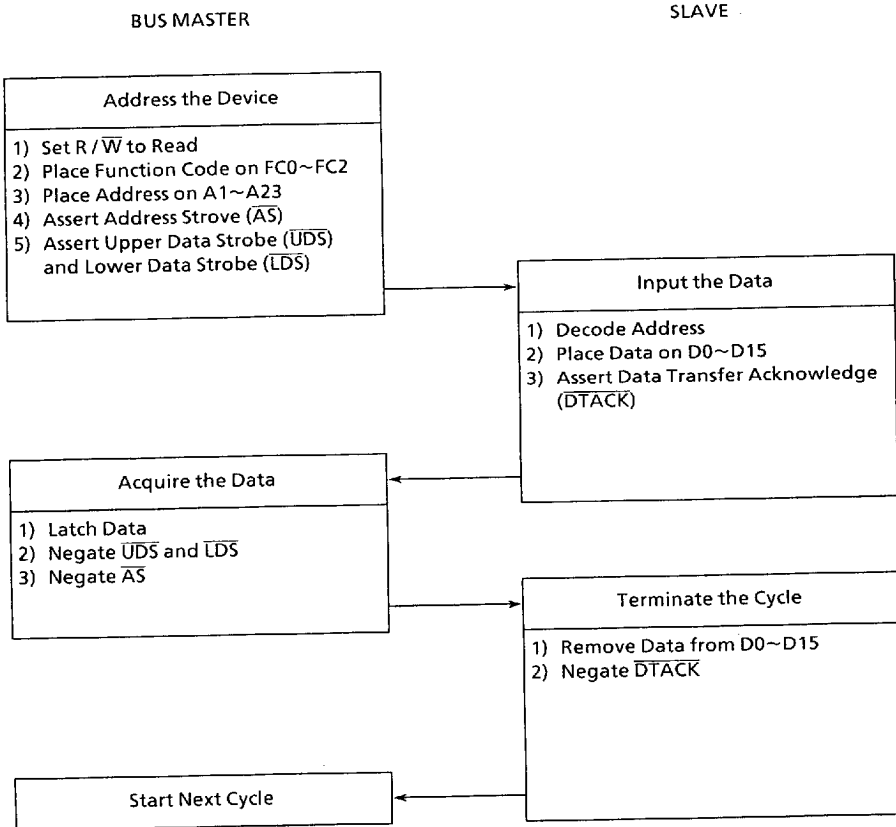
BUS MASTER

SLAVE

Address the Device

1) Set R / $\overline{W}$ to Read
2) Place Function Code on FC0~FC2
3) Place Address on A1~A23
4) Assert Address Strove ($\overline{AS}$)
5) Assert Upper Data Strobe ($\overline{UDS}$) and Lower Data Strobe ($\overline{LDS}$)

Input the Data

1) Decode Address
2) Place Data on D0~D15
3) Assert Data Transfer Acknowledge ($\overline{DTACK}$)

Acquire the Data

1) Latch Data
2) Negate $\overline{UDS}$ and $\overline{LDS}$
3) Negate $\overline{AS}$

Terminate the Cycle

1) Remove Data from D0~D15
2) Negate $\overline{DTACK}$

Start Next Cycle